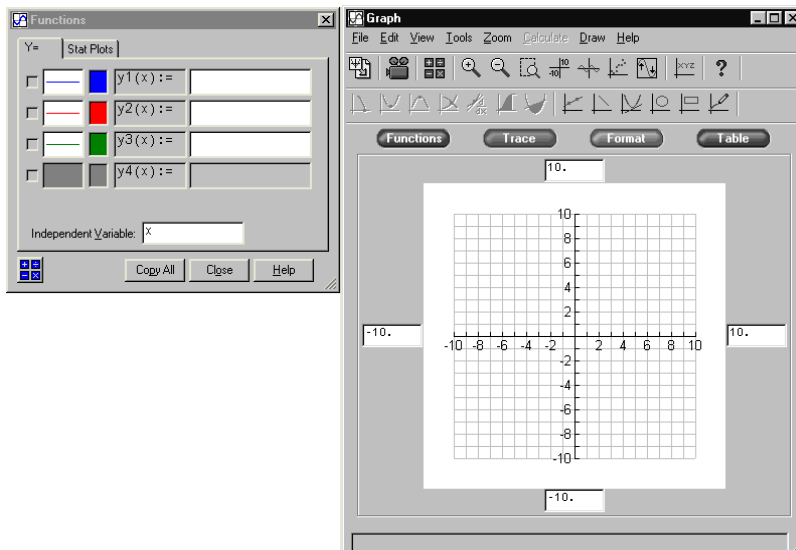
Functions

Y= Stat Plots

y1(x):=
y2(x):=
y3(x):=
y4(x):=

Independent Variable: x

Copy All Close Help

Graph

File Edit View Tools Zoom Calculate Draw Help

Functions Trace Format Table

10.

-10.

10.

-10.

10
8
6
4
2
-10 -8 -6 -4 -2 2 4 6 8 10
-2
-4
-6
-8
-10